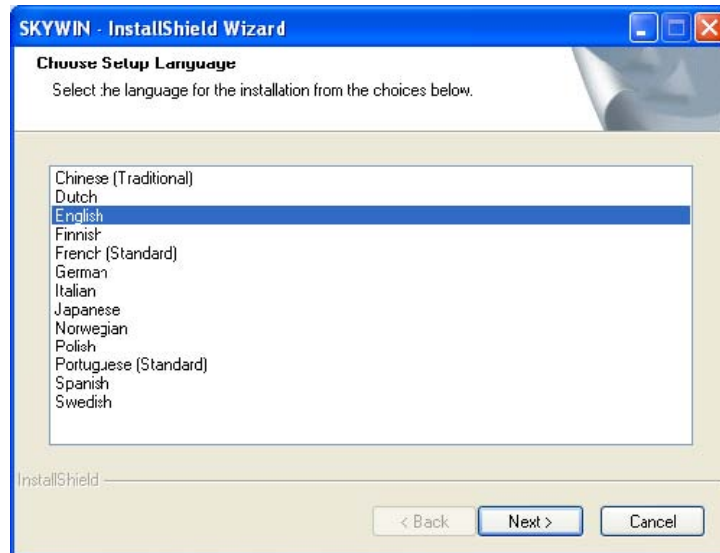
SKYWIN - InstallShield Wizard

Choose Setup Language

Select the language for the installation from the choices below.

Chinese (Traditional)
Dutch
English
Finnish
French (Standard)
German
Italian
Japanese
Norwegian
Polish
Portuguese (Standard)
Spanish
Swedish

InstallShield

< Back
Next >
Cancel